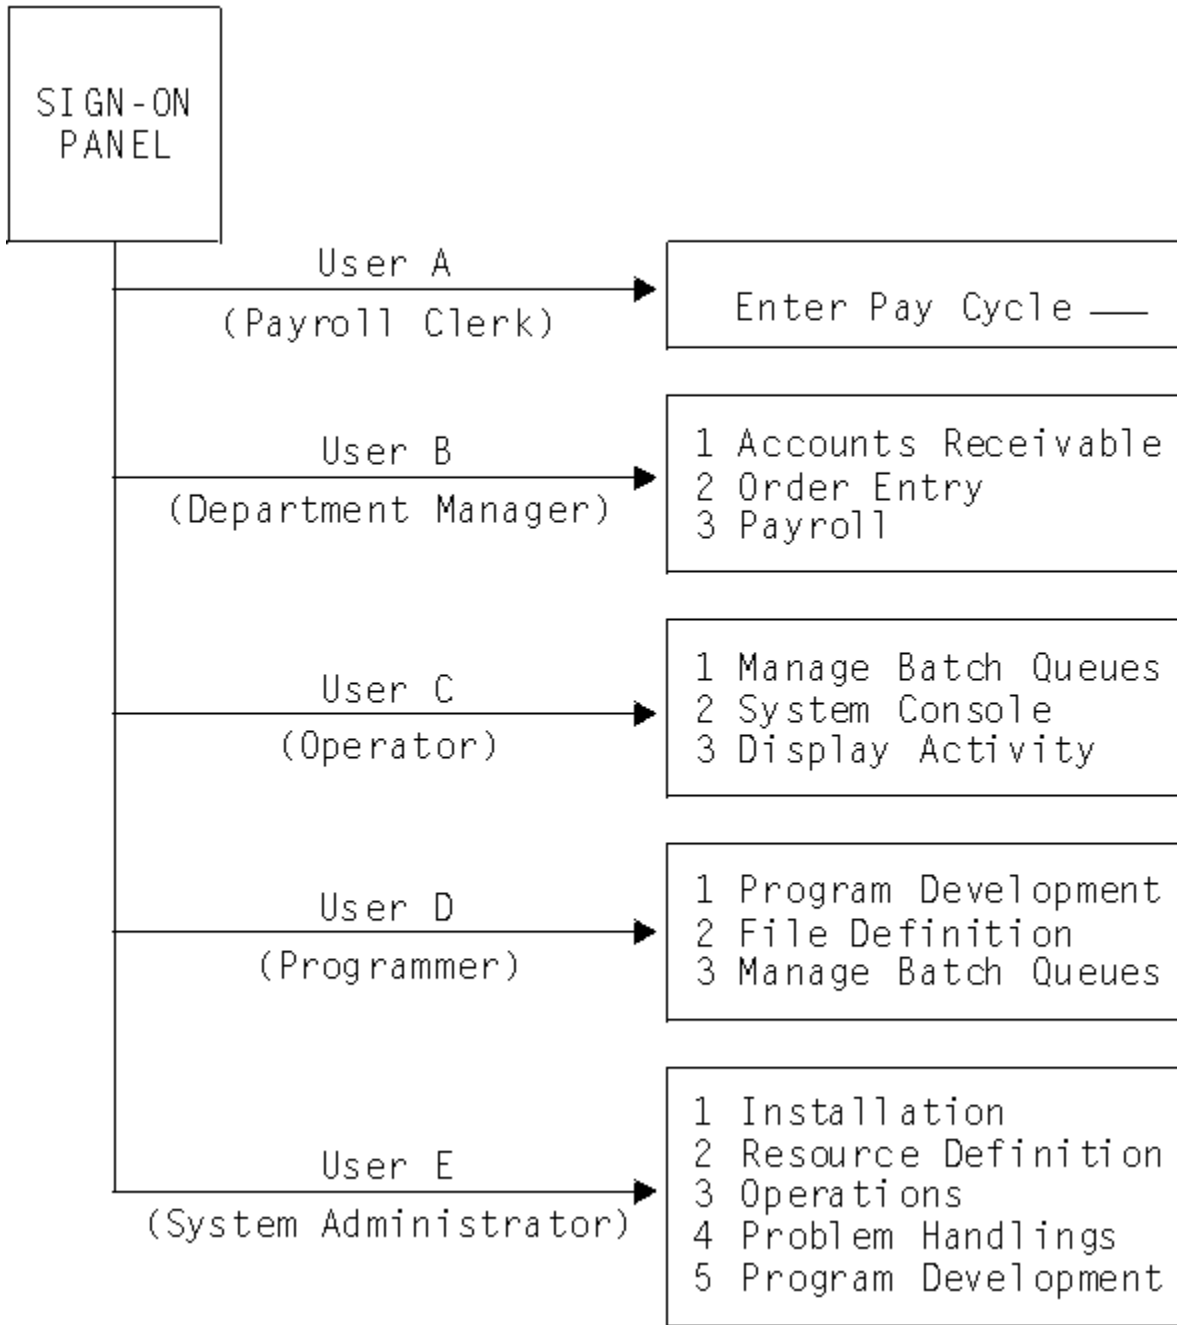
SIGN-ON PANEL

User A
(Payroll Clerk)

Enter Pay Cycle ___

User B
(Department Manager)

1 Accounts Receivable
2 Order Entry
3 Payroll

User C
(Operator)

1 Manage Batch Queues
2 System Console
3 Display Activity

User D
(Programmer)

1 Program Development
2 File Definition
3 Manage Batch Queues

User E
(System Administrator)

1 Installation
2 Resource Definition
3 Operations
4 Problem Handlings
5 Program Development